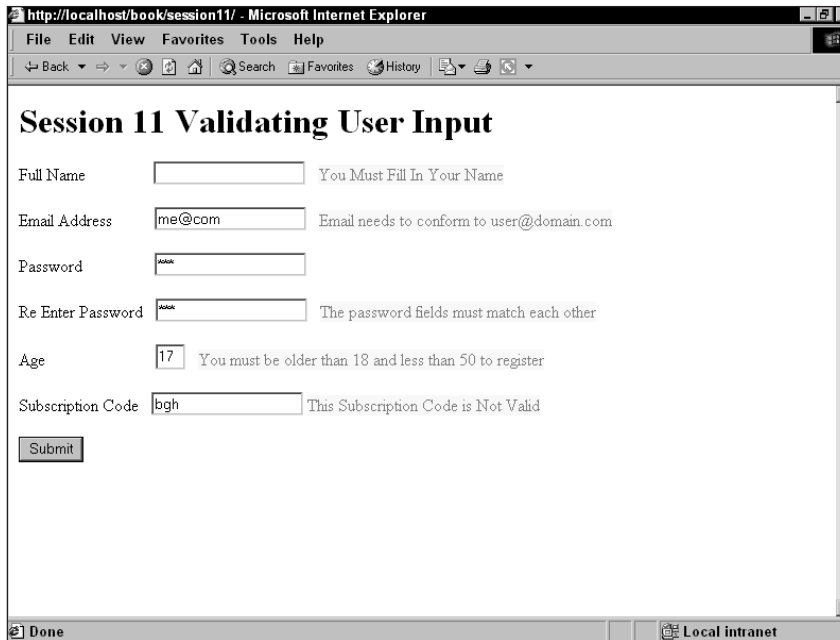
http://localhost/book/session11/ - Microsoft Internet Explorer

File Edit View Favorites Tools Help

Back Search Favorites History

# Session 11 Validating User Input

Full Name You Must Fill In Your Name

Email Address me@com Email needs to conform to user@domain.com

Password ***

Re Enter Password *** The password fields must match each other

Age 17 You must be older than 18 and less than 50 to register

Subscription Code bgh This Subscription Code is Not Valid

Submit

Done Local intranet